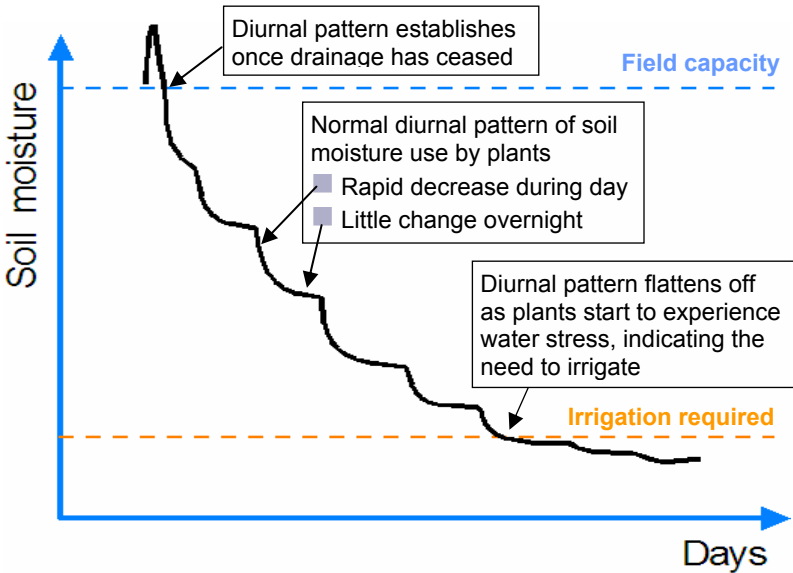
Diurnal pattern establishes once drainage has ceased

Field capacity

Soil moisture

Normal diurnal pattern of soil moisture use by plants
Rapid decrease during day
Little change overnight

Diurnal pattern flattens off as plants start to experience water stress, indicating the need to irrigate

Irrigation required

Days